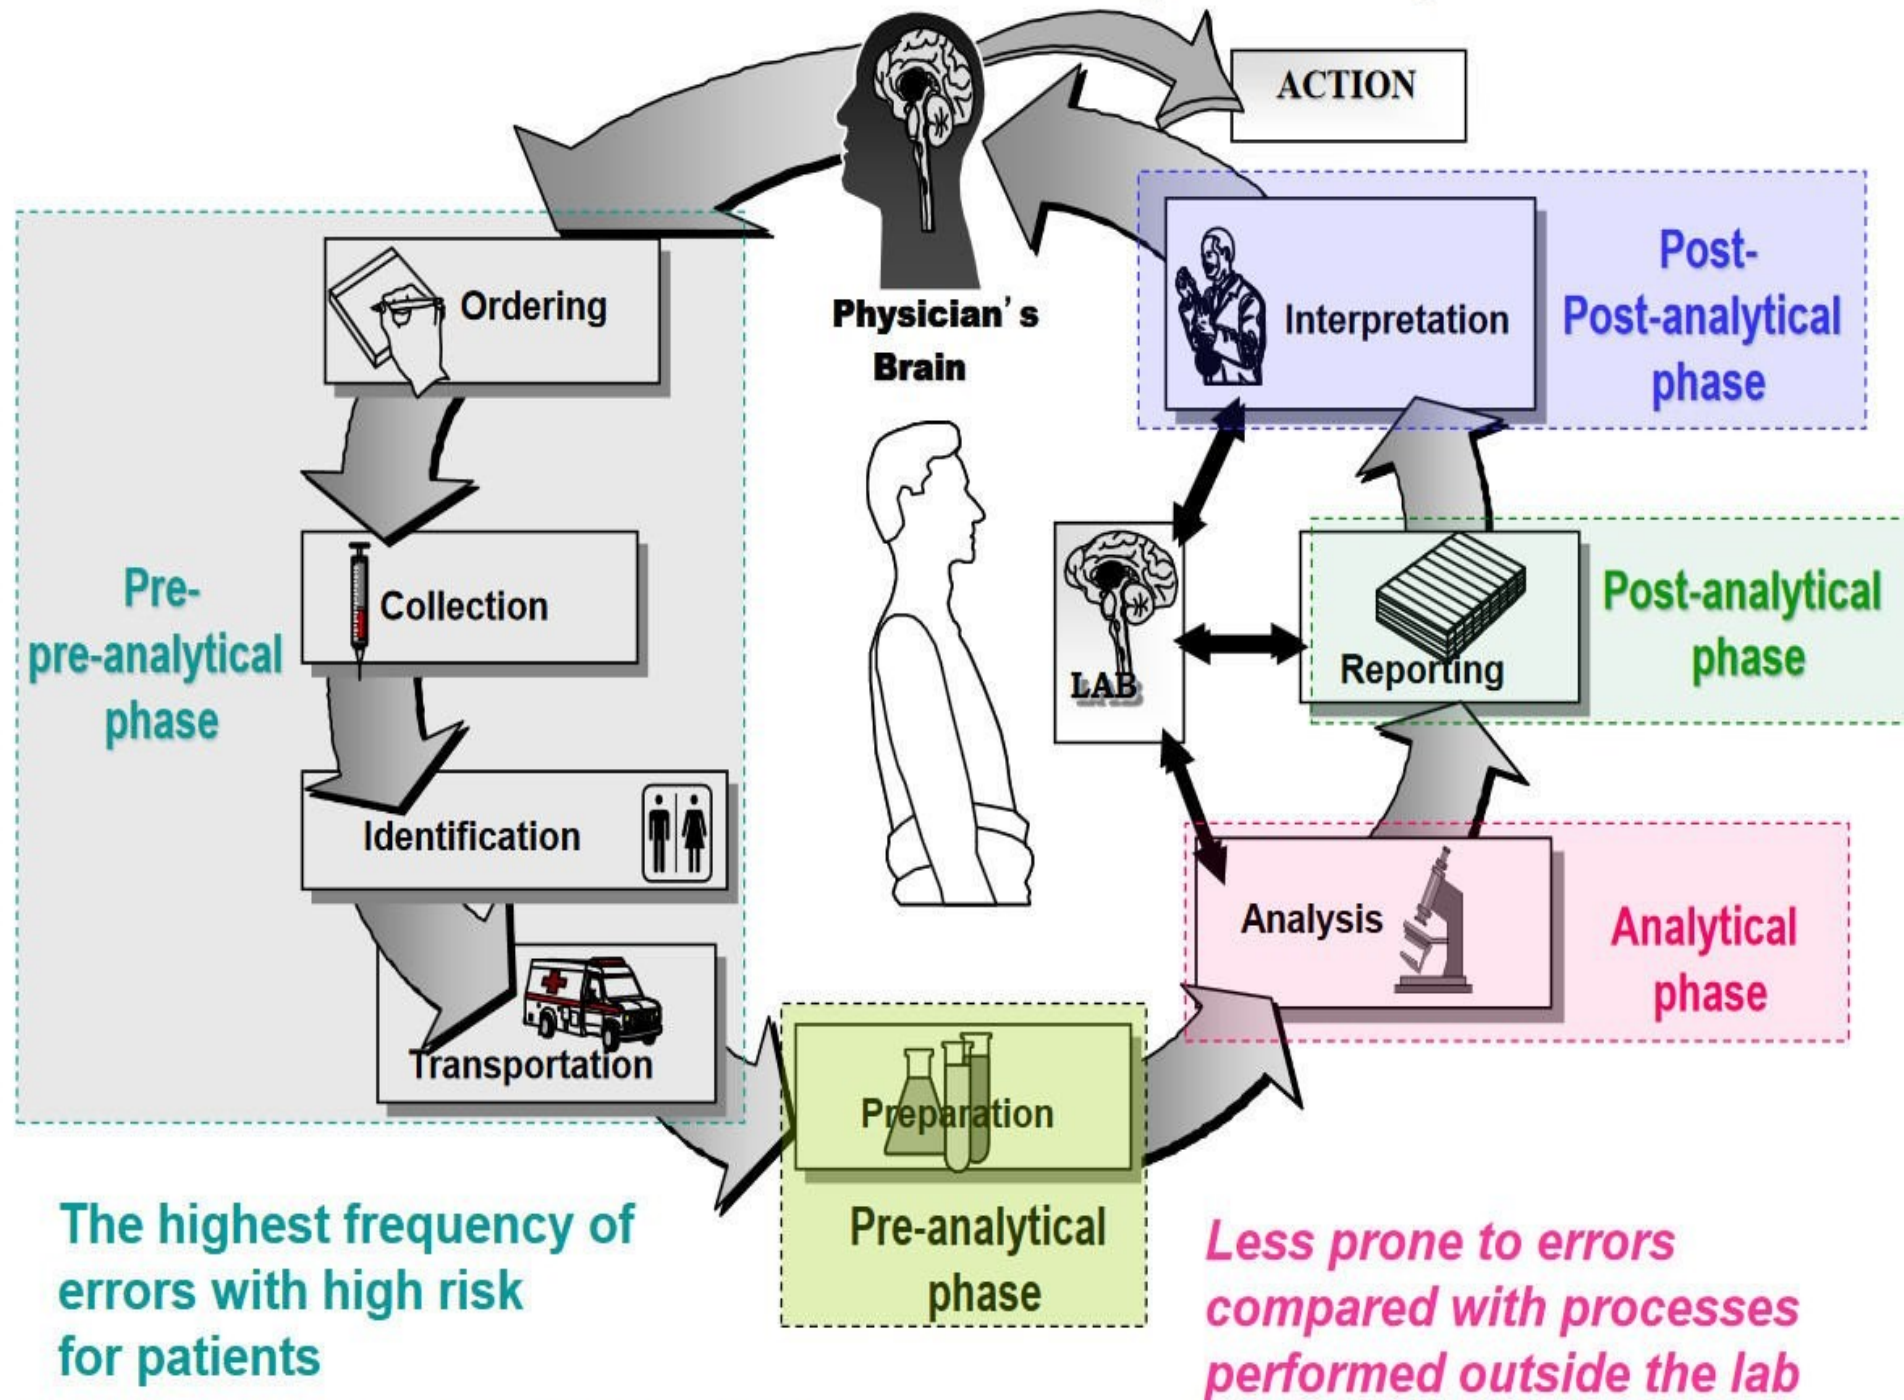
ACTION

Physician's Brain

Ordering

Collection

Identification

Transportation

Pre-pre-analytical phase

Interpretation

Post-Post-analytical phase

LAB

Reporting

Post-analytical phase

Analysis

Analytical phase

Preparation

Pre-analytical phase

The highest frequency of errors with high risk for patients

Less prone to errors compared with processes performed outside the lab